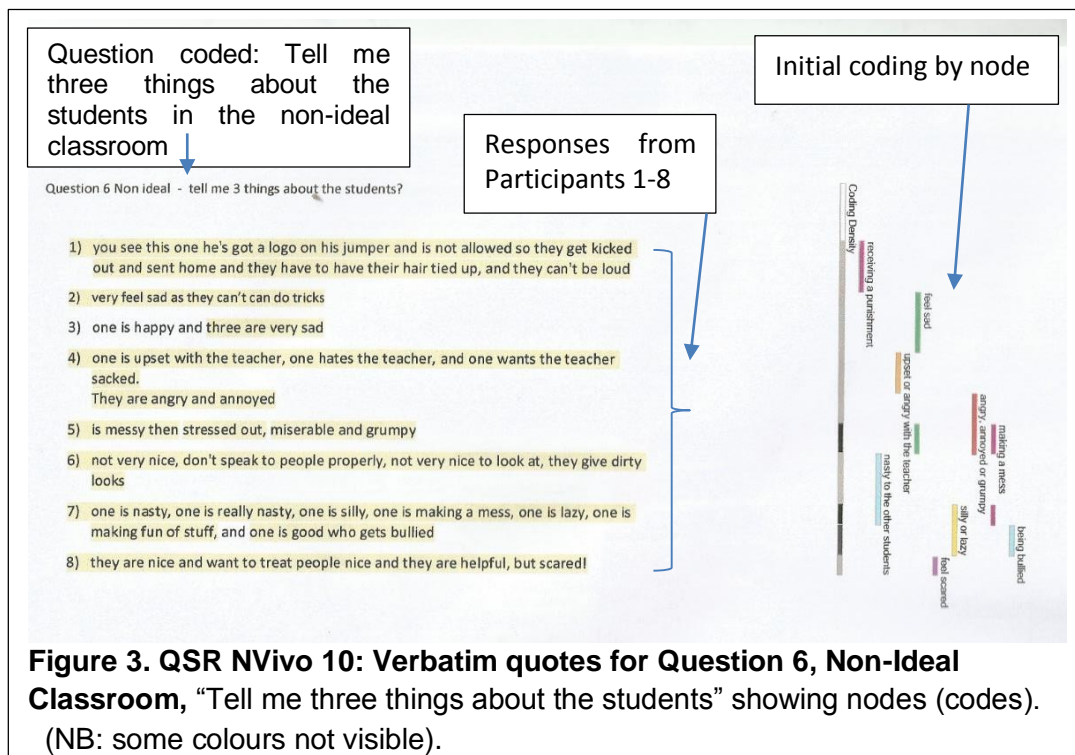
Question coded: Tell me three things about the students in the non-ideal classroom

Initial coding by node

Responses from Participants 1-8

Question 6 Non ideal - tell me 3 things about the students?

1) you see this one he's got a logo on his jumper and is not allowed so they get kicked out and sent home and they have to have their hair tied up, and they can't be loud

2) very feel sad as they can't can do tricks

3) one is happy and three are very sad

4) one is upset with the teacher, one hates the teacher, and one wants the teacher sacked.
They are angry and annoyed

5) is messy then stressed out, miserable and grumpy

6) not very nice, don't speak to people properly, not very nice to look at, they give dirty looks

7) one is nasty, one is really nasty, one is silly, one is making a mess, one is lazy, one is making fun of stuff, and one is good who gets bullied

8) they are nice and want to treat people nice and they are helpful, but scared!

Coding Density

receiving a punishment

feel sad

upset or angry with the teacher

nasty to the other students

angry, annoyed or grumpy

making a mess

silly or lazy

feel scared

being bullied

Figure 3. QSR NVivo 10: Verbatim quotes for Question 6, Non-Ideal Classroom, "Tell me three things about the students" showing nodes (codes). (NB: some colours not visible).